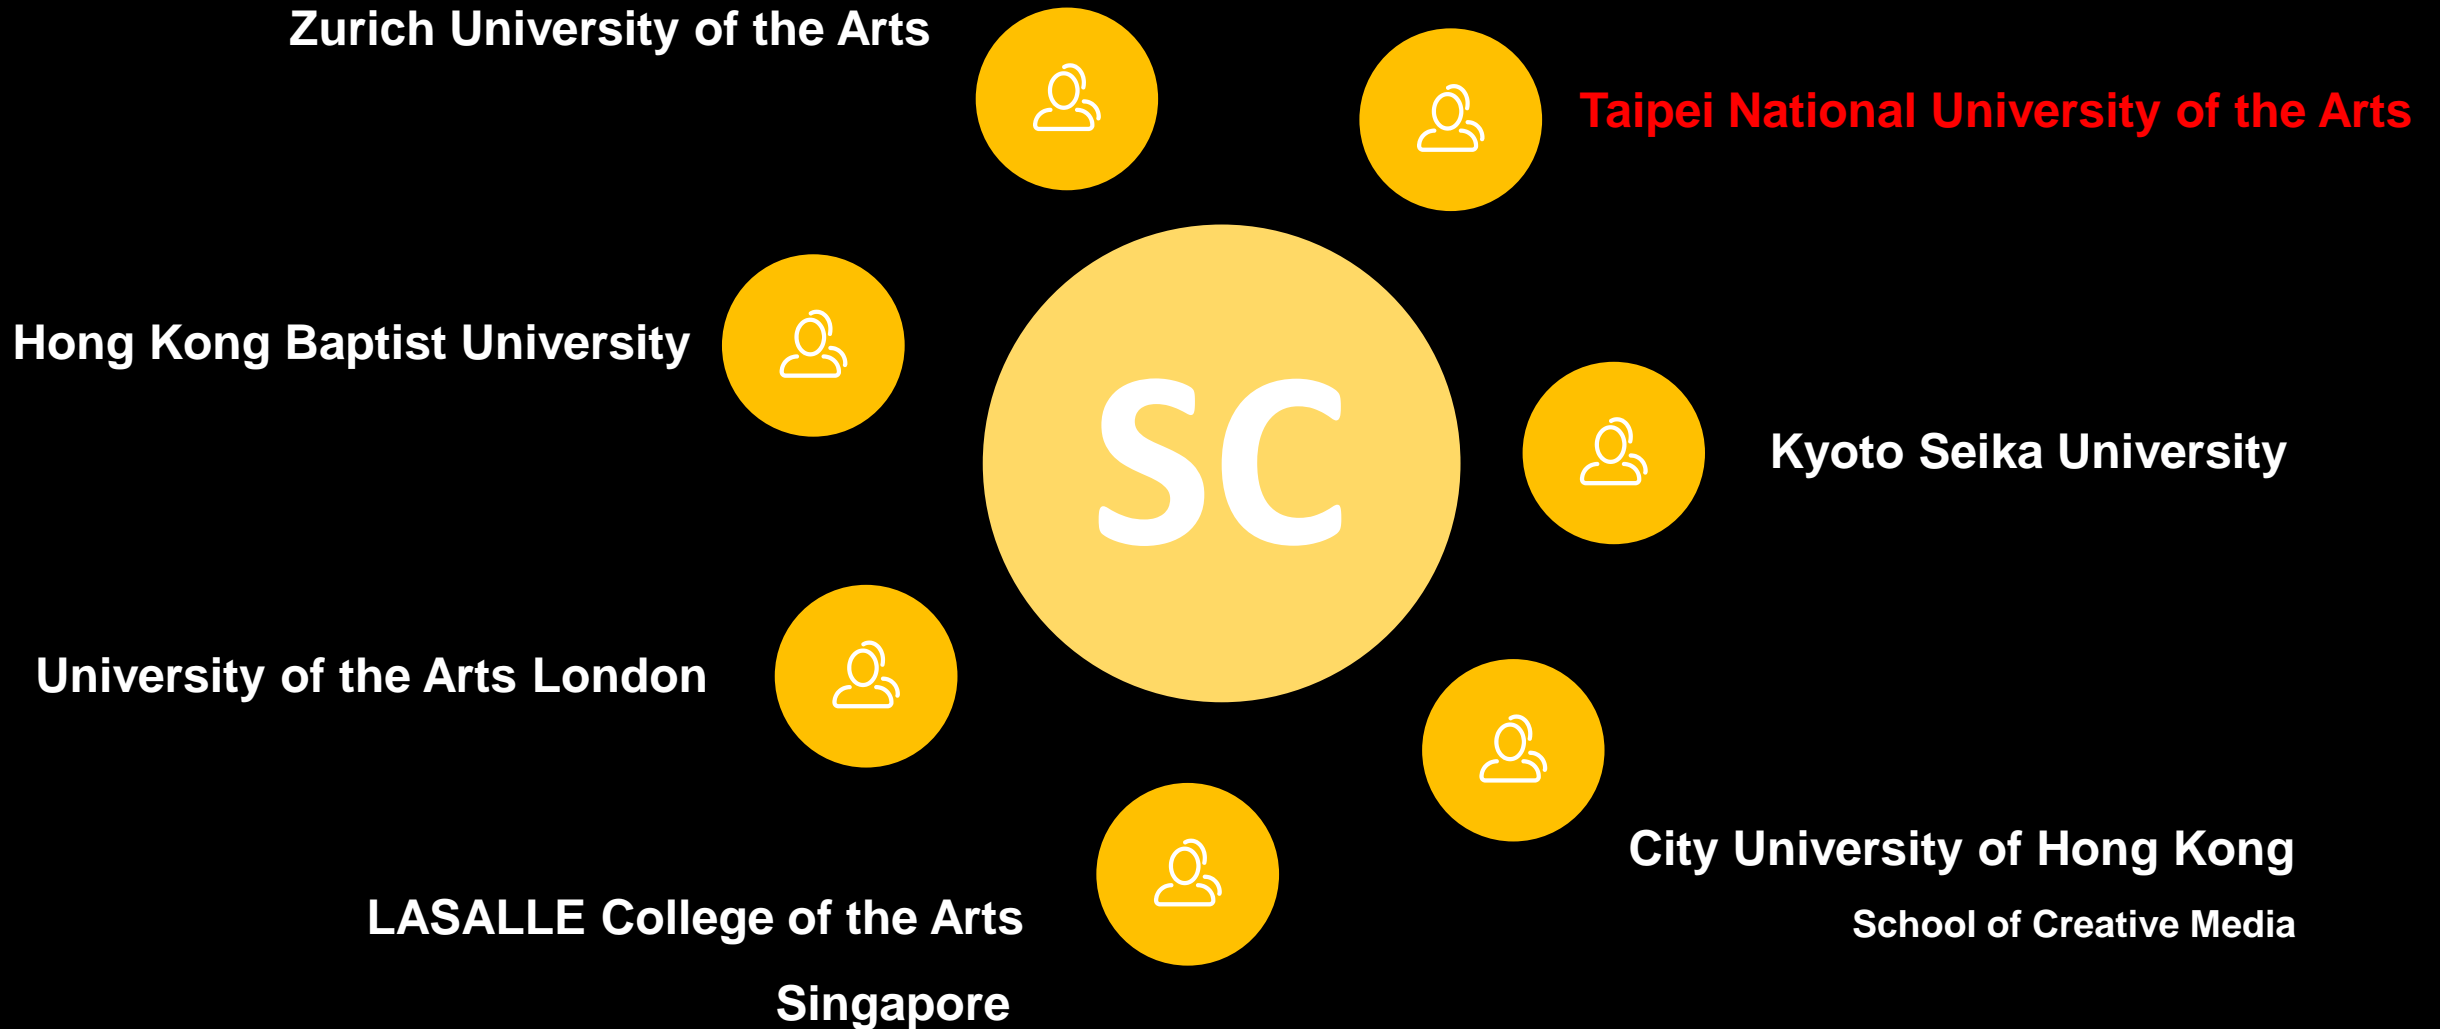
Zurich University of the Arts

Taipei National University of the Arts

Hong Kong Baptist University

SC

Kyoto Seika University

University of the Arts London

City University of Hong Kong
School of Creative Media

LASALLE College of the Arts
Singapore